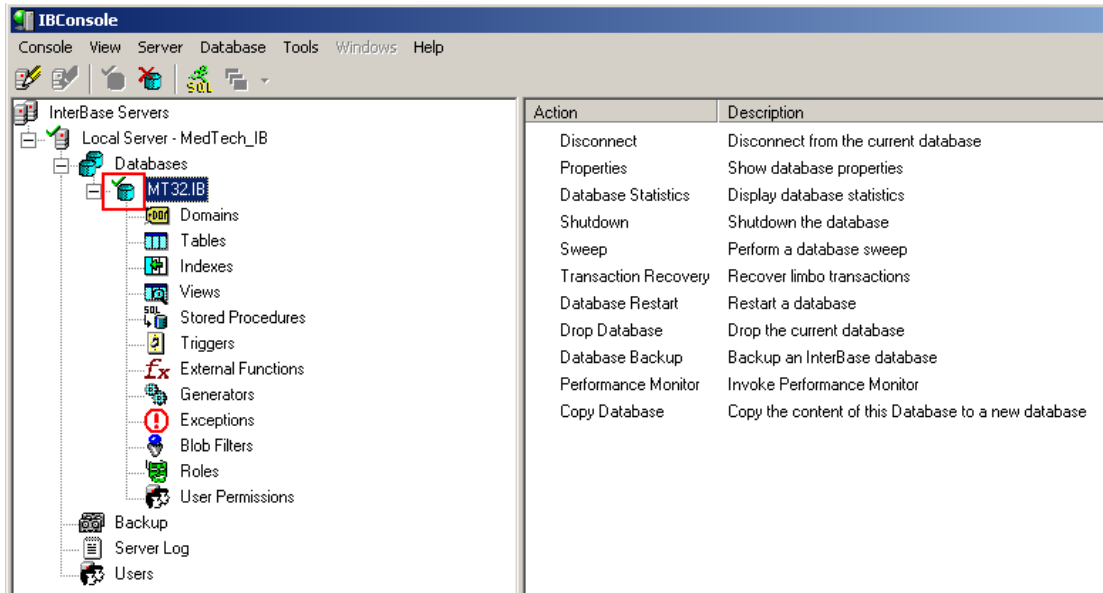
IBConsole

Console View Server Database Tools Windows Help

SQL

InterBase Servers
Local Server - MedTech_IB
Databases
MT32.IB
Domains
Tables
Indexes
Views
Stored Procedures
Triggers
External Functions
Generators
Exceptions
Blob Filters
Roles
User Permissions
Backup
Server Log
Users

| Action | Description |
|---|---|
| Disconnect | Disconnect from the current database |
| Properties | Show database properties |
| Database Statistics | Display database statistics |
| Shutdown | Shutdown the database |
| Sweep | Perform a database sweep |
| Transaction Recovery | Recover limbo transactions |
| Database Restart | Restart a database |
| Drop Database | Drop the current database |
| Database Backup | Backup an InterBase database |
| Performance Monitor | Invoke Performance Monitor |
| Copy Database | Copy the content of this Database to a new database |